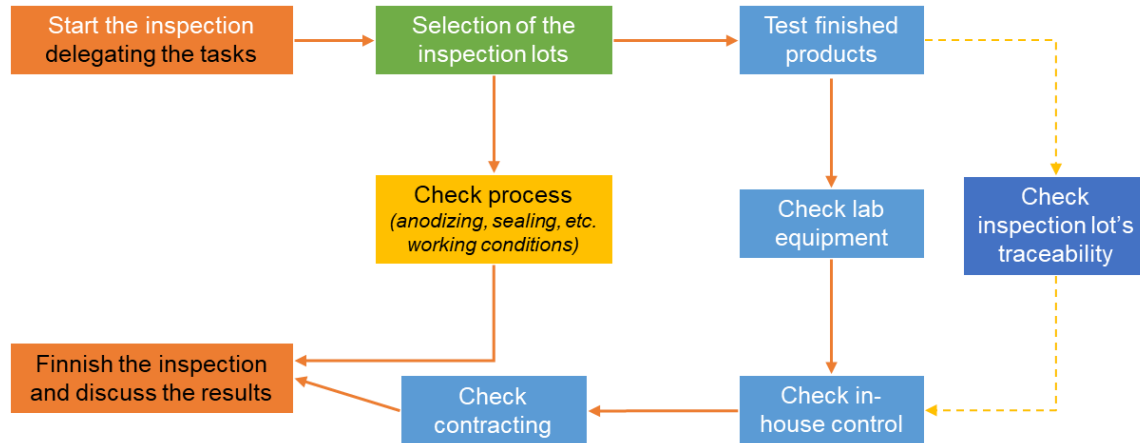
Start the inspection delegating the tasks

Selection of the inspection lots

Test finished products

Check process
(anodizing, sealing, etc. working conditions)

Check lab equipment

Check inspection lot's traceability

Finnish the inspection and discuss the results

Check contracting

Check in-house control